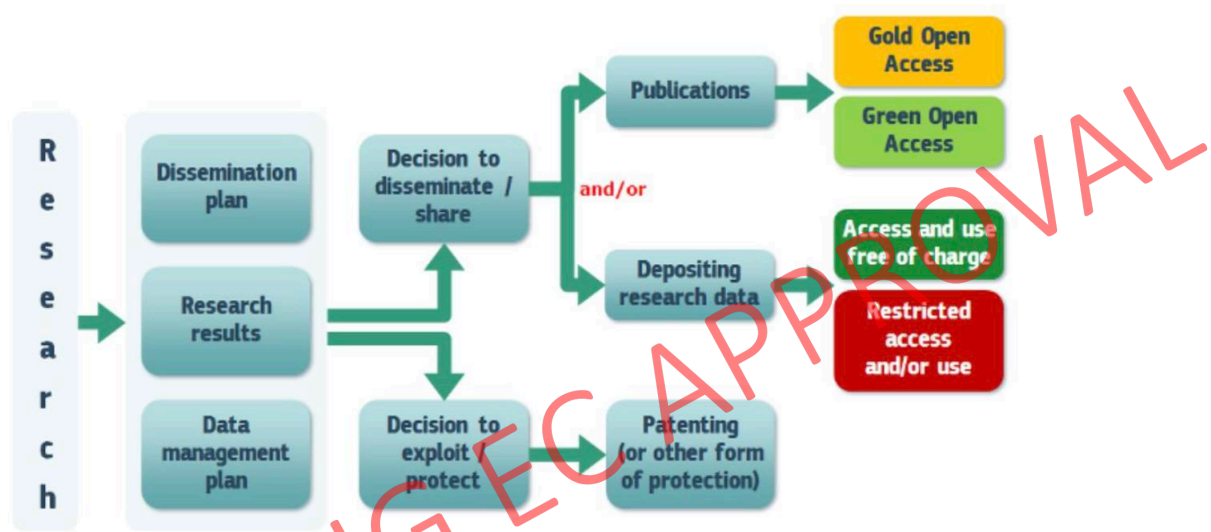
R
e
s
e
a
r
c
h

Dissemination plan

Research results

Data management plan

Decision to disseminate / share

Decision to exploit / protect

and/or

Publications

Depositing research data

Patenting (or other form of protection)

Gold Open Access

Green Open Access

Access and use free of charge

Restricted access and/or use

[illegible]G EC APPROVAL